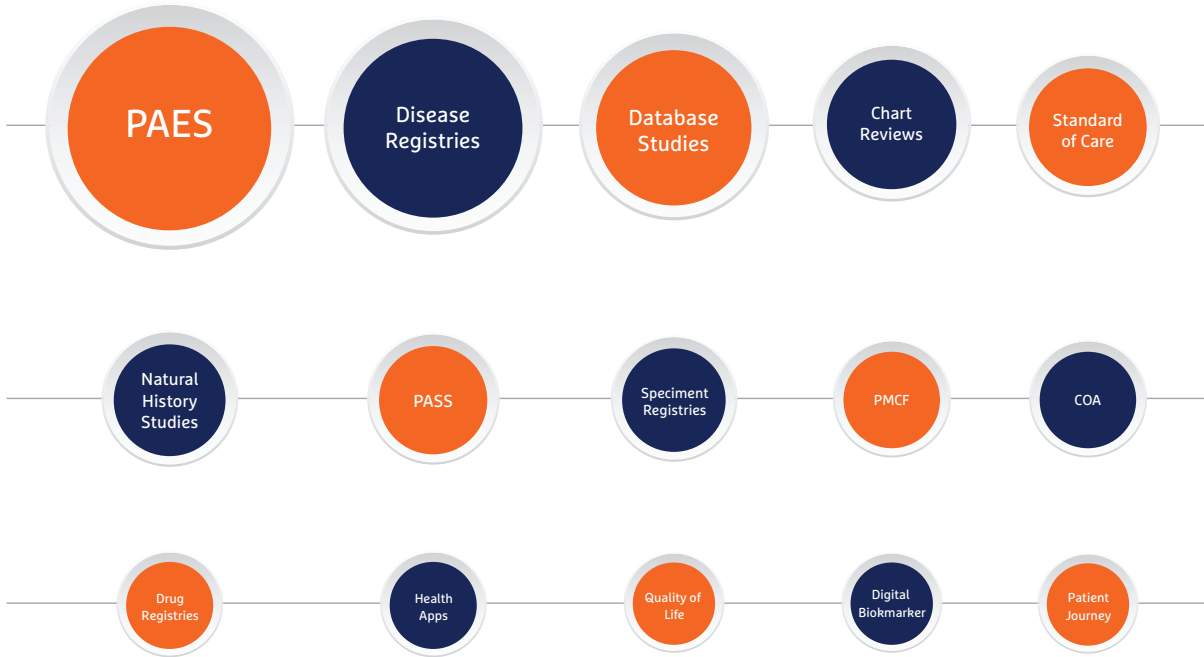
PAES

Disease Registries

Database Studies

Chart Reviews

Standard of Care

Natural History Studies

PASS

Speciment Registries

PMCF

COA

Drug Registries

Health Apps

Quality of Life

Digital Biokmarker

Patient Journey